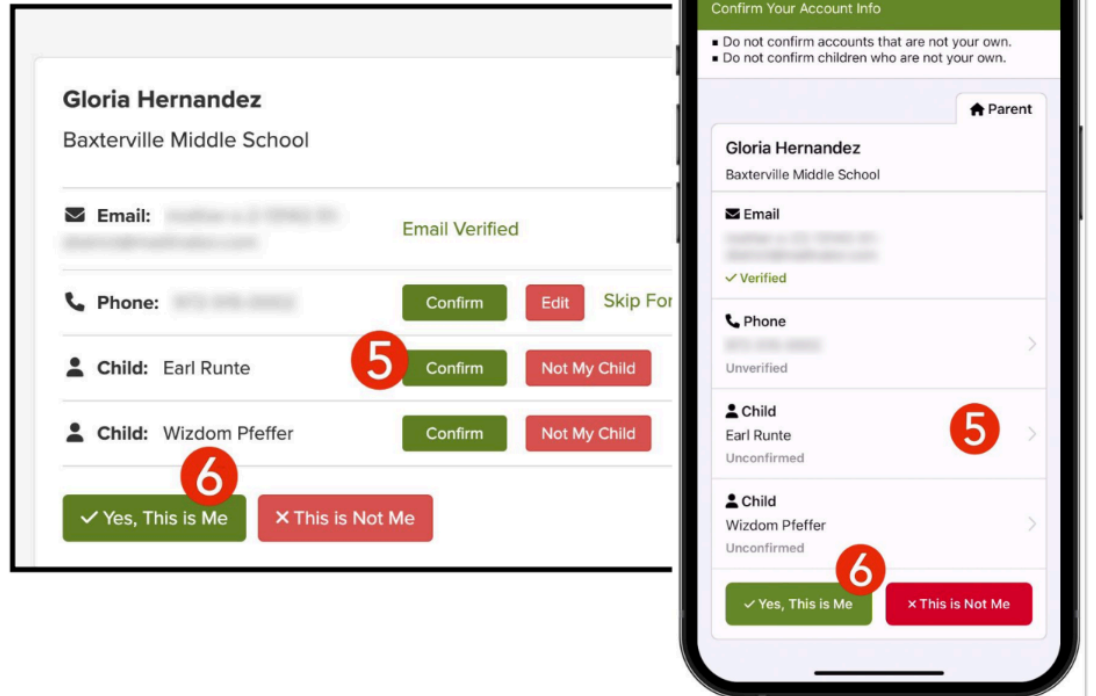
Gloria Hernandez
Baxterville Middle School

Email: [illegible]
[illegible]
Email Verified

Phone: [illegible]
Confirm
Edit
Skip For

Child: Earl Runte
5
Confirm
Not My Child

Child: Wizdom Pfeffer
Confirm
Not My Child

6
✓ Yes, This is Me
✕ This is Not Me

Confirm Your Account Info
▪ Do not confirm accounts that are not your own.
▪ Do not confirm children who are not your own.

Parent

Gloria Hernandez
Baxterville Middle School

Email
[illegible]
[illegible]
✓ Verified

Phone
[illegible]
Unverified

Child
Earl Runte
Unconfirmed
5

Child
Wizdom Pfeffer
Unconfirmed

6
✓ Yes, This is Me
× This is Not Me